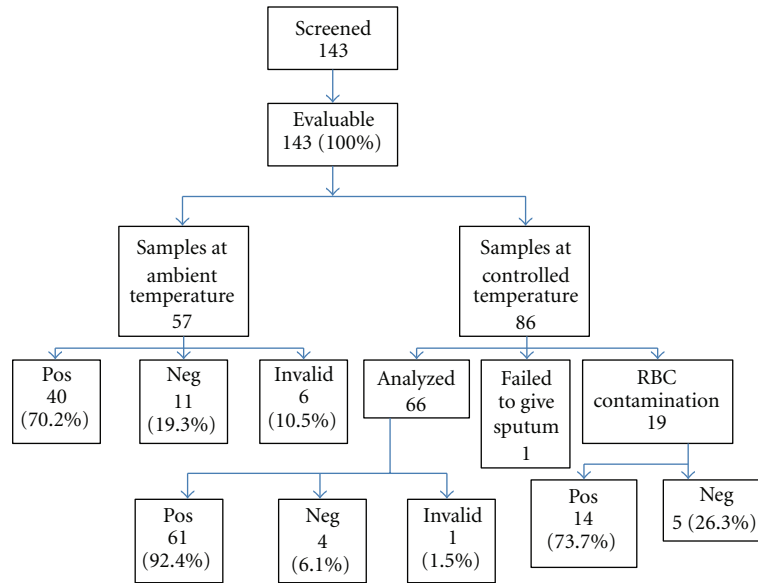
Screened
143

Evaluable
143 (100%)

Samples at ambient temperature
57

Samples at controlled temperature
86

Pos
40
(70.2%)

Neg
11
(19.3%)

Invalid
6
(10.5%)

Analyzed
66

Failed to give sputum
1

RBC contamination
19

Pos
61
(92.4%)

Neg
4
(6.1%)

Invalid
1
(1.5%)

Pos
14
(73.7%)

Neg
5 (26.3%)